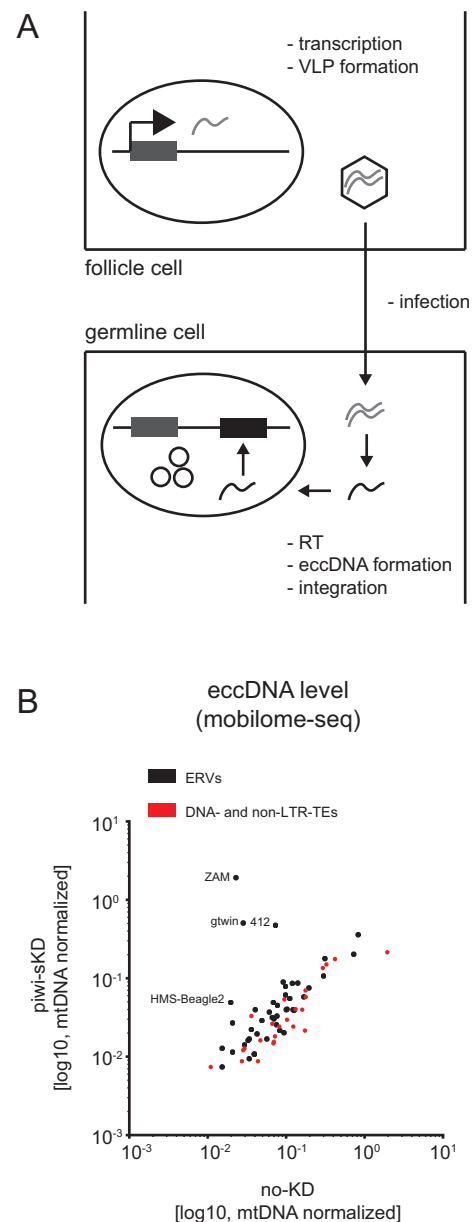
A

- transcription
- VLP formation

follicle cell

- infection

germline cell

- RT
- eccDNA formation
- integration

B

eccDNA level
(mobilome-seq)

ERVs

DNA- and non-LTR-TEs

ZAM

gtwin

412

HMS-Beagle2

piwi-sKD
[log10, mtDNA normalized]

$10^1$

$10^0$

$10^{-1}$

$10^{-2}$

$10^{-3}$

$10^{-3}$

$10^{-2}$

$10^{-1}$

$10^0$

$10^1$

no-KD
[log10, mtDNA normalized]